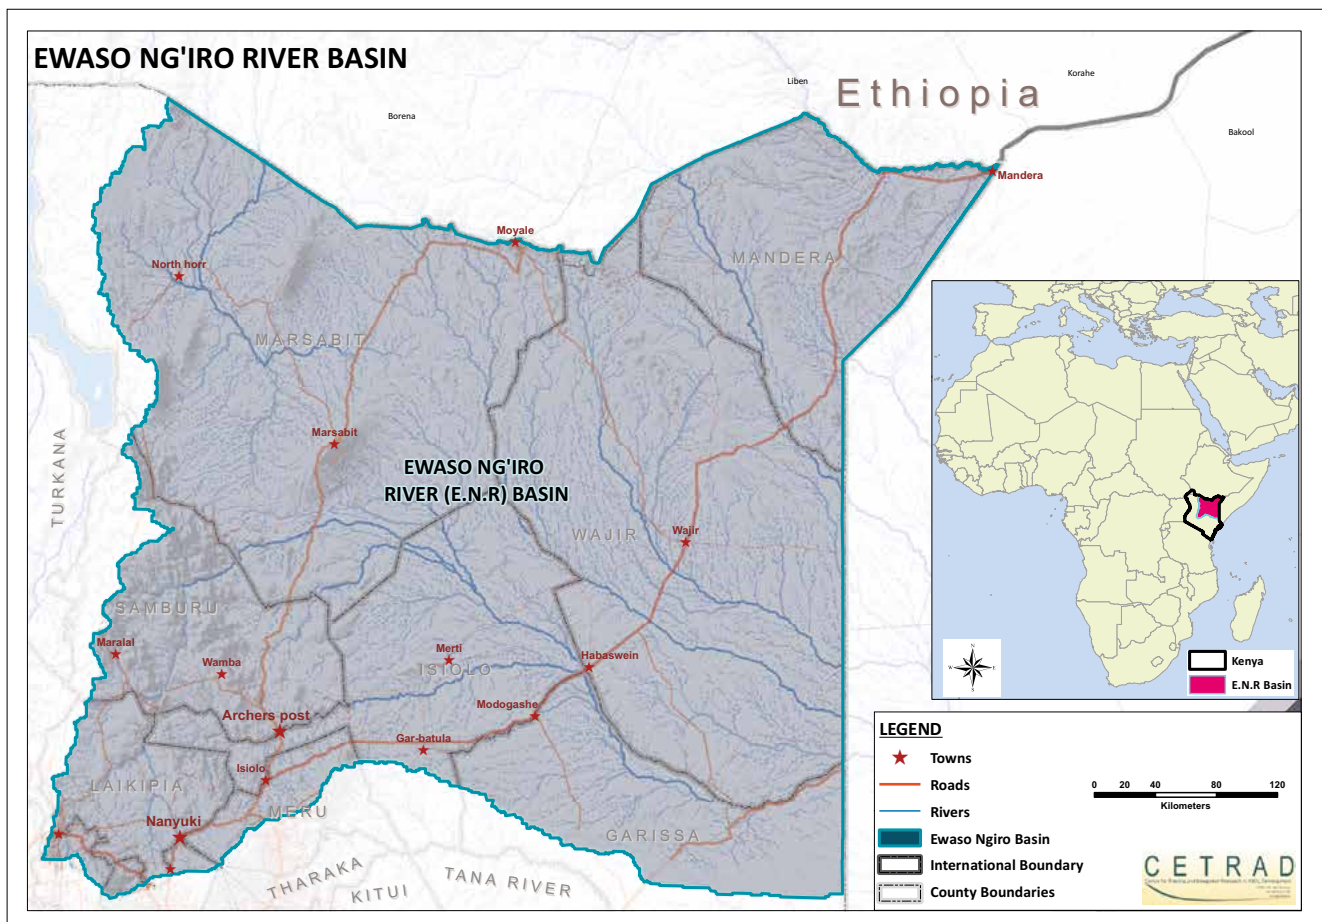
EWASO NG'IRO RIVER BASIN

Ethiopia

Liben

Korahe

Borena

Bakool

Mandera

Moyale

MANDERA

North horr

MARSABIT

Marsabit

EWASO NG'IRO RIVER (E.N.R) BASIN

TURKANA

WAJIR

Wajir

SAMBURU

Maralal

Wamba

Merti

ISIOLO

Habaswein

Modogashe

Archers post

Gar-batula

Isiolo

LAIKIPIA

MERU

Nanyuki

GARISSA

THARAKA

KITUI

TANA RIVER

N

W

E

S

Kenya

E.N.R Basin

LEGEND

Towns

Roads

Rivers

Ewaso Ngiro Basin

International Boundary

County Boundaries

0 20 40 80 120

Kilometers

CETRAD

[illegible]